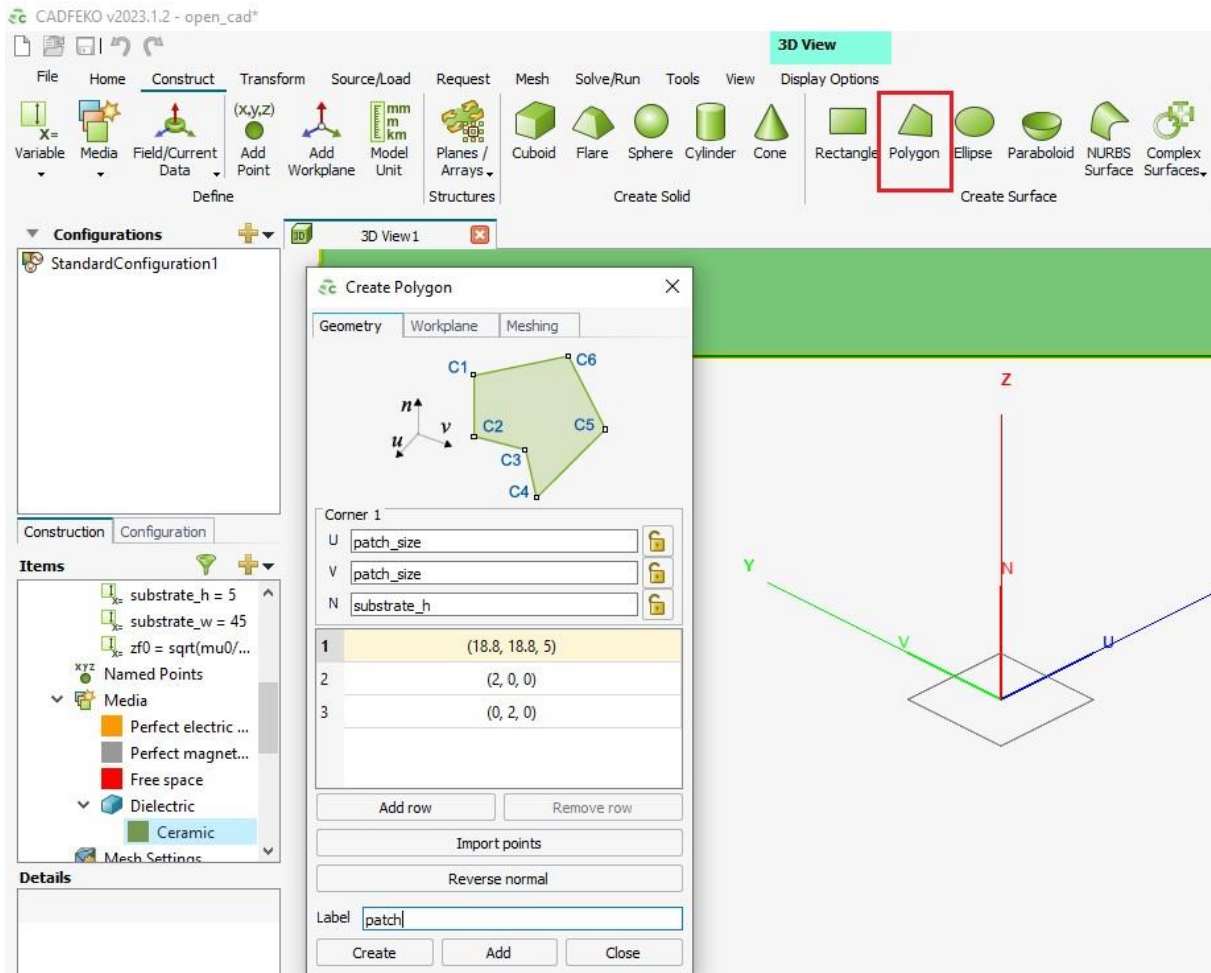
CADFEKO v2023.1.2 - open_cad*

3D View

File Home Construct Transform Source/Load Request Mesh Solve/Run Tools View Display Options

Variable Media Field/Current Data Add Point Add Workplane Model Unit Planes / Arrays Cuboid Flare Sphere Cylinder Cone Rectangle Polygon Ellipse Paraboloid NURBS Surface Complex Surfaces

Define Structures Create Solid Create Surface

Configurations

StandardConfiguration1

3D View1

Create Polygon

Geometry Workplane Meshing

C1 C6 C2 C5 C3 C4 n v u

Corner 1

U patch_size

V patch_size

N substrate_h

| | |
|---|---|
| 1 | (18.8, 18.8, 5) |
| 2 | (2, 0, 0) |
| 3 | (0, 2, 0) |

Add row Remove row

Import points

Reverse normal

Label patch

Create Add Close

Construction Configuration

Items

substrate_h = 5

substrate_w = 45

zf0 = sqrt(mu0/...

Named Points

Media

Perfect electric ...

Perfect magnet...

Free space

Dielectric

Ceramic

Mesh Settings

Details

Z

Y

N

V

U